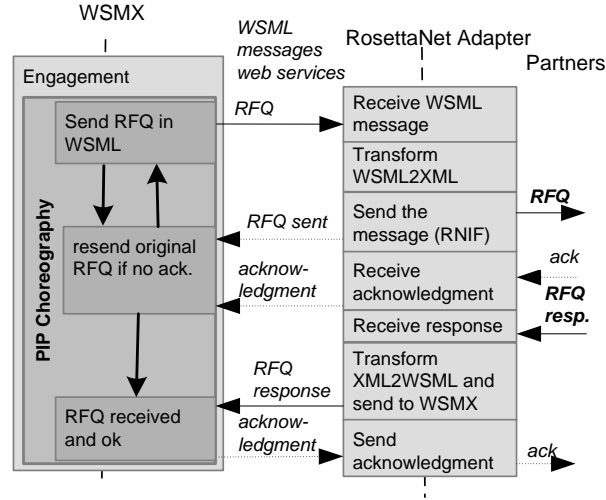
WSMX

WSML messages web services

RosettaNet Adapter

Partners

Engagement

PIP Choreography

Send RFQ in WSML

resend original RFQ if no ack.

RFQ received and ok

RFQ

RFQ sent

acknowledgment

RFQ response

acknowledgment

Receive WSML message

Transform WSML2XML

Send the message (RNIF)

Receive acknowledgment

Receive response

Transform XML2WSML and send to WSMX

Send acknowledgment

RFQ

ack

RFQ resp.

ack